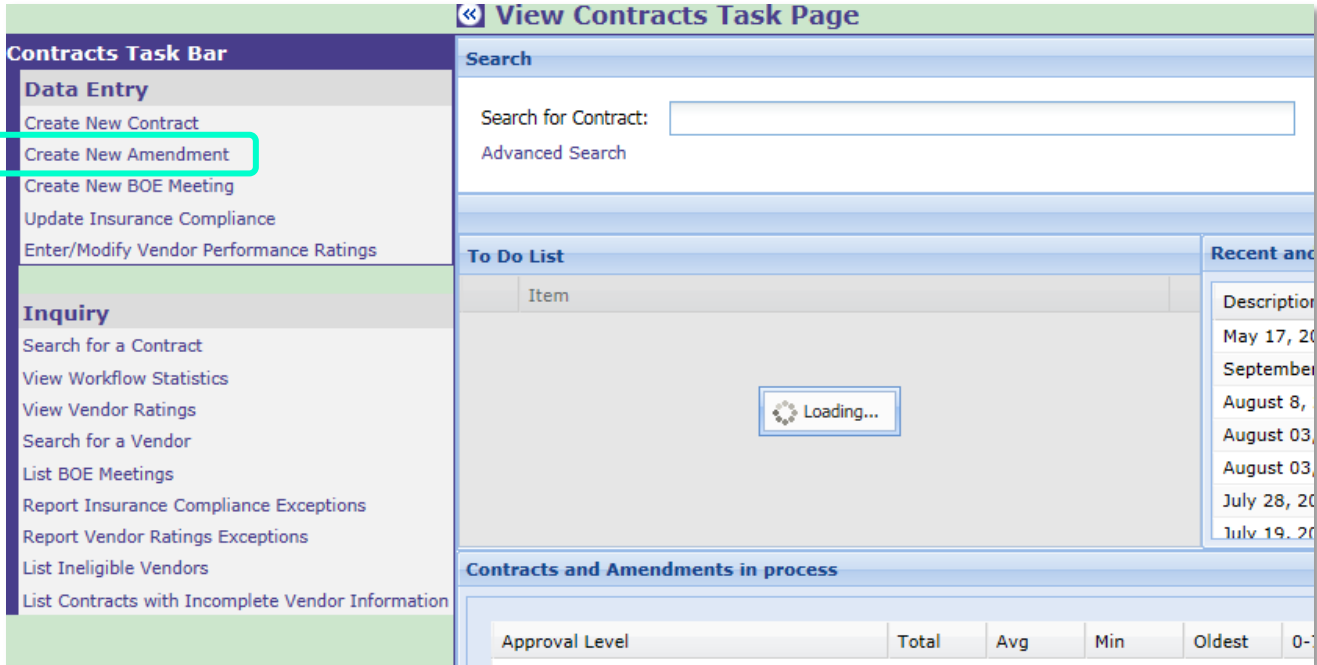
View Contracts Task Page

Contracts Task Bar

Data Entry
Create New Contract
Create New Amendment
Create New BOE Meeting
Update Insurance Compliance
Enter/Modify Vendor Performance Ratings

Inquiry
Search for a Contract
View Workflow Statistics
View Vendor Ratings
Search for a Vendor
List BOE Meetings
Report Insurance Compliance Exceptions
Report Vendor Ratings Exceptions
List Ineligible Vendors
List Contracts with Incomplete Vendor Information

Search
Search for Contract:
Advanced Search

To Do List
Item
Loading...

Recent anc
Descriptior
May 17, 2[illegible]
September
August 8,
August 03,
August 03,
July 28, 2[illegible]
July 19, 2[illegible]

Contracts and Amendments in process

| Approval Level | Total | Avg | Min | Oldest | 0-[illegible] |
|---|---|---|---|---|---|